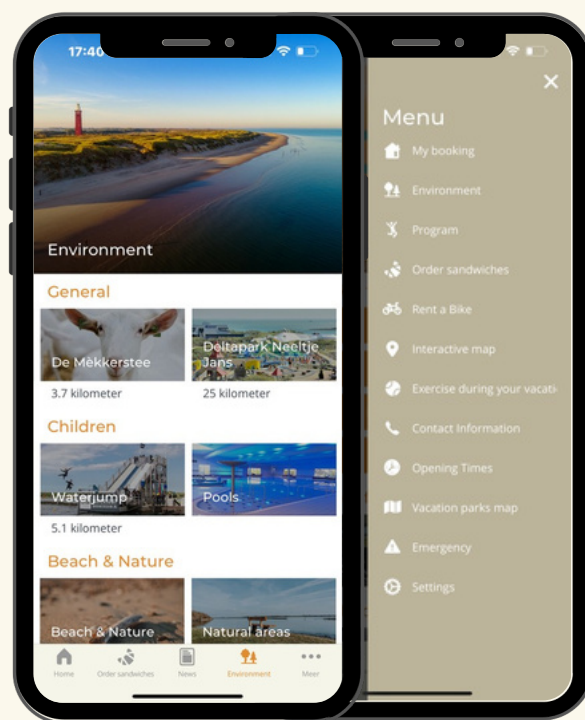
17:40

Environment

General

De Mèkkerstee

3.7 kilometer

Deltapark Neeltje Jans

25 kilometer

Children

Waterjump

5.1 kilometer

Pools

Beach & Nature

Beach & Nature

Natural areas

Home Order sandwiches News Environment Meer

Menu

My booking

Environment

Program

Order sandwiches

Rent a Bike

Interactive map

Exercise during your vacati

Contact Information

Opening Times

Vacation parks map

Emergency

Settings